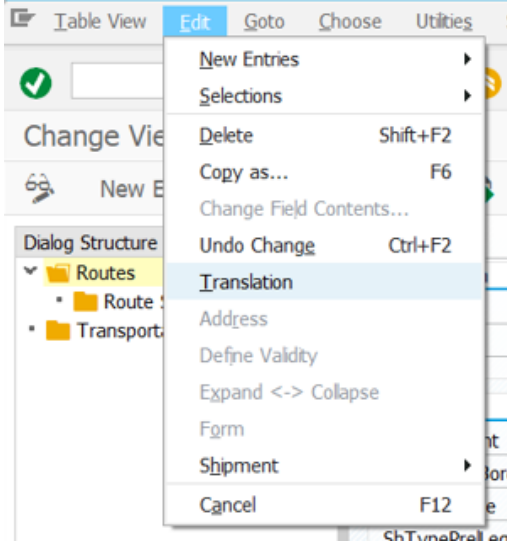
Table View Edit Goto Choose Utilities

Change Vie

New E

Dialog Structure

Routes

Route S

Transporta

New Entries

Selections

Delete Shift+F2

Copy as... F6

Change Field Contents...

Undo Change Ctrl+F2

Translation

Address

Define Validity

Expand <-> Collapse

Form

Shipment

Cancel F12

nt

Bor

e

ShTypePrelLeg